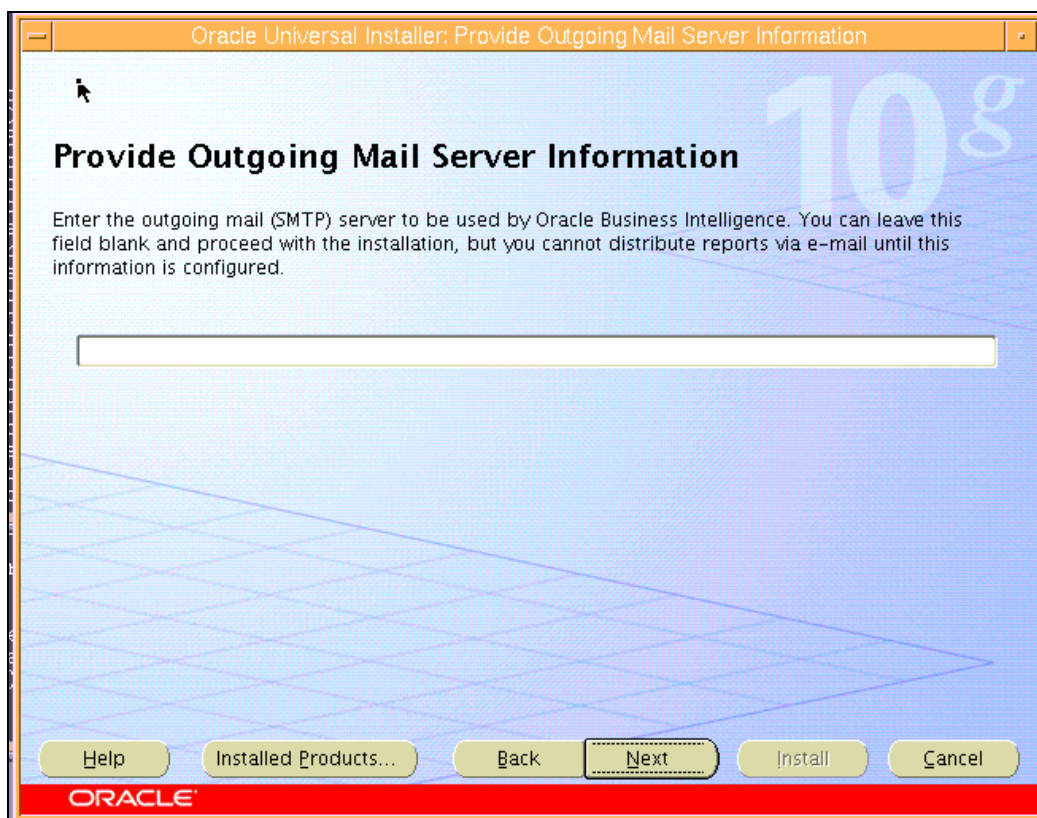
Oracle Universal Installer: Provide Outgoing Mail Server Information

10g

Provide Outgoing Mail Server Information

Enter the outgoing mail (SMTP) server to be used by Oracle Business Intelligence. You can leave this field blank and proceed with the installation, but you cannot distribute reports via e-mail until this information is configured.

Help | Installed Products... | Back | Next | Install | Cancel

ORACLE